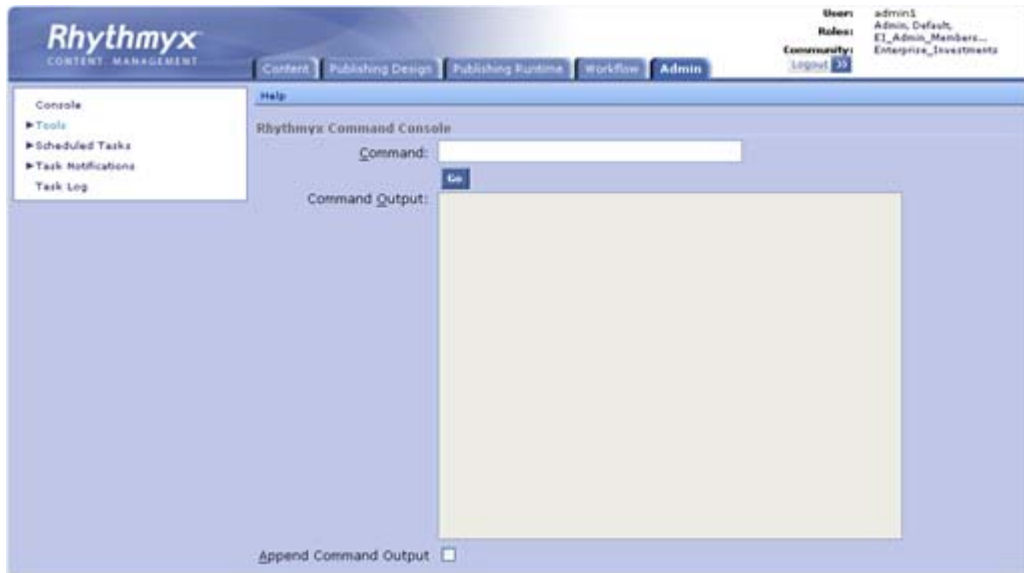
Rhythmyx
CONTENT MANAGEMENT

Content | Publishing Design | Publishing Runtime | Workflow | Admin

User: admin1
Roles: Admin, Default, EI_Admin_Members...
Community: Enterprise_Investments
Logout >>

Console
▸Tools
▸Scheduled Tasks
▸Task Notifications
Task Log

Help

Rhythmyx Command Console

Command:

Go

Command Output:

Append Command Output